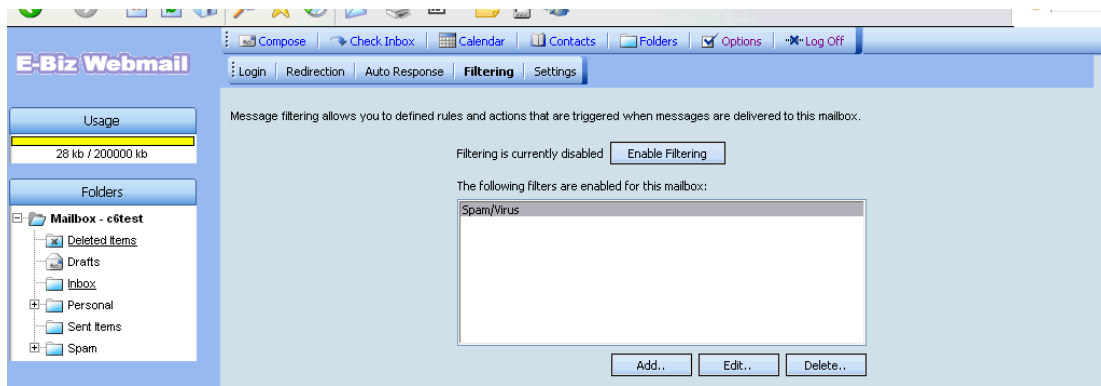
E-Biz Webmail

Compose | Check Inbox | Calendar | Contacts | Folders | Options | Log Off

Login | Redirection | Auto Response | Filtering | Settings

Usage

28 kb / 200000 kb

Folders

Mailbox - c6test
Deleted Items
Drafts
Inbox
Personal
Sent Items
Spam

Message filtering allows you to defined rules and actions that are triggered when messages are delivered to this mailbox.

Filtering is currently disabled Enable Filtering

The following filters are enabled for this mailbox:

Spam/Virus

Add.. Edit.. Delete..